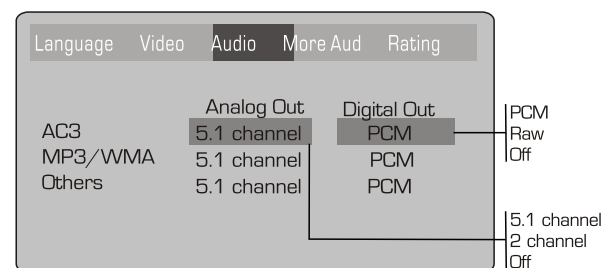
Language Video Audio More Aud Rating

| | Analog Out | Digital Out |
|---|---|---|
| AC3 | 5.1 channel | PCM |
| MP3/WMA | 5.1 channel | PCM |
| Others | 5.1 channel | PCM |

PCM
Raw
Off

5.1 channel
2 channel
Off